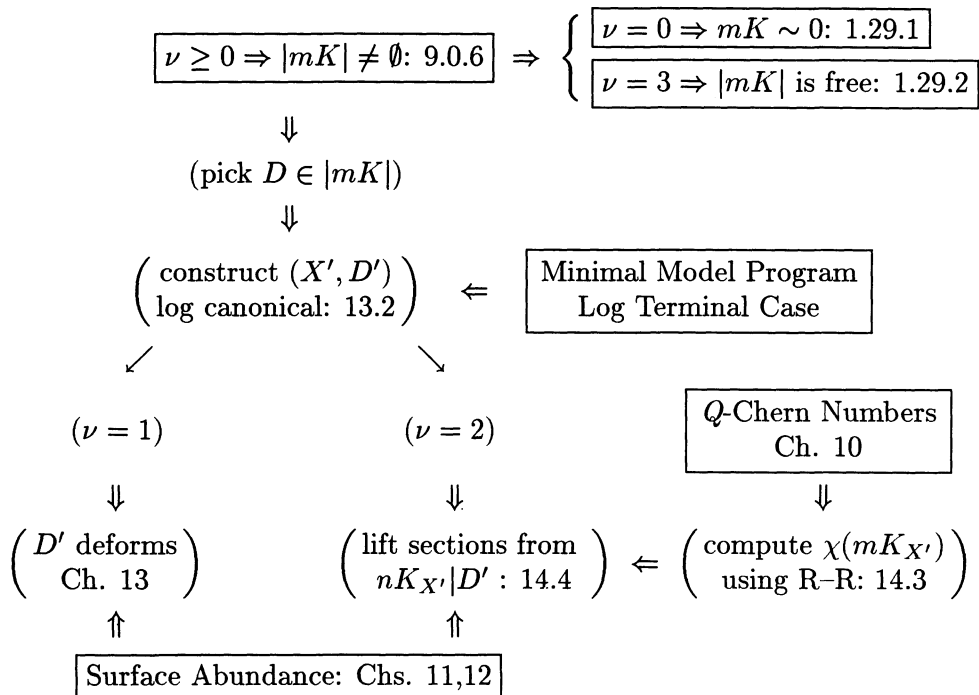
$\nu \geq 0 \Rightarrow |mK| \neq \emptyset$: 9.0.6 $\Rightarrow$

$\nu = 0 \Rightarrow mK \sim 0$: 1.29.1

$\nu = 3 \Rightarrow |mK|$ is free: 1.29.2

$\Downarrow$

(pick $D \in |mK|$)

$\Downarrow$

(construct $(X', D')$ log canonical: 13.2) $\Leftarrow$ Minimal Model Program Log Terminal Case

$\swarrow$ $\searrow$

($\nu = 1$)

($\nu = 2$)

$Q$-Chern Numbers Ch. 10

$\Downarrow$ $\Downarrow$ $\Downarrow$

($D'$ deforms Ch. 13)

(lift sections from $nK_{X'}|D'$ : 14.4) $\Leftarrow$ (compute $\chi(mK_{X'})$ using R–R: 14.3)

$\Uparrow$ $\Uparrow$

Surface Abundance: Chs. 11,12